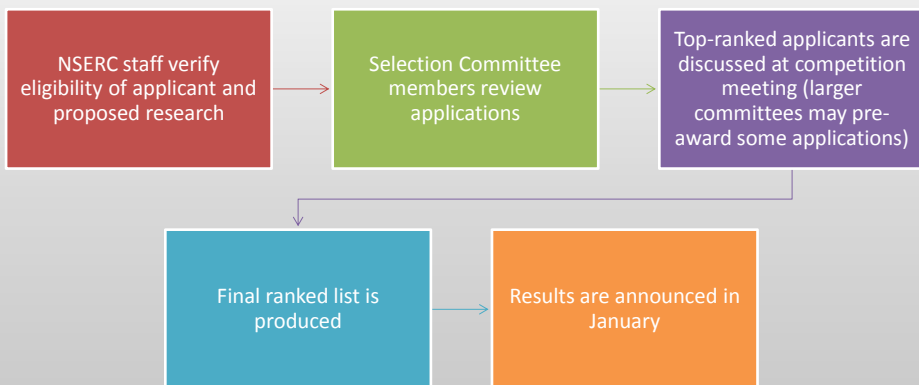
NSERC staff verify eligibility of applicant and proposed research

Selection Committee members review applications

Top-ranked applicants are discussed at competition meeting (larger committees may pre-award some applications)

Final ranked list is produced

Results are announced in January